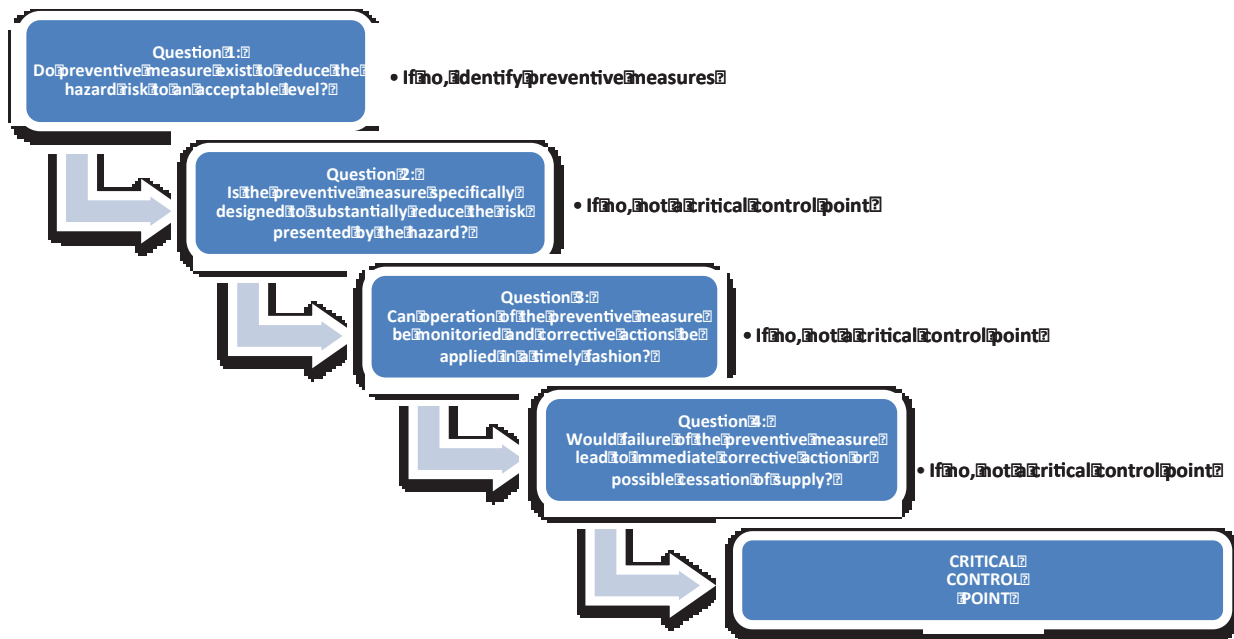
Question 1:
Do preventive measure exist to reduce the hazard risk to an acceptable level?

• If no, identify preventive measures

Question 2:
Is the preventive measure specifically designed to substantially reduce the risk presented by the hazard?

• If no, not a critical control point

Question 3:
Can operation of the preventive measure be monitoried and corrective actions be applied in a timely fashion?

• If no, not a critical control point

Question 4:
Would failure of the preventive measure lead to immediate corrective action or possible cessation of supply?

• If no, not a critical control point

CRITICAL
CONTROL
POINT